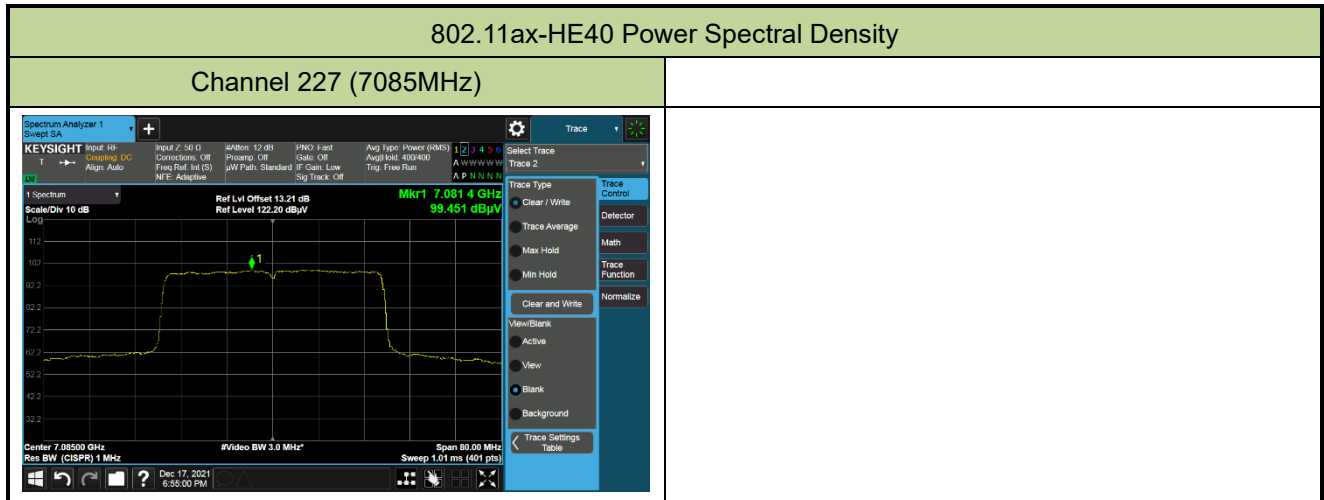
802.11ax-HE40 Power Spectral Density

| Channel 227 (7085MHz) | |
|---|---|

Spectrum Analyzer 1
Swept SA

Trace

KEYSIGHT Input: RF Coupling: DC Align: Auto
Input Z: 50 Ω Corrections: Off Freq Ref: Int (S) NFE: Adaptive
#Atten: 12 dB Preamp: Off µW Path: Standard
PNO: Fast Gate: Off IF Gain: Low Sig Track: Off
Avg Type: Power (RMS) Avg|Hold: 400/400 Trig: Free Run
1 2 3 4 5 6
A W W W W W
A P N N N N

Select Trace
Trace 2

1 Spectrum
Scale/Div 10 dB
Log
Ref Lvl Offset 13.21 dB
Ref Level 122.20 dBµV
Mkr1 7.081 4 GHz
99.451 dBµV

112
102
92.2
82.2
72.2
62.2
52.2
42.2
32.2

1

Center 7.08500 GHz
Res BW (CISPR) 1 MHz
#Video BW 3.0 MHz*
Span 80.00 MHz
Sweep 1.01 ms (401 pts)

Trace Type
Clear / Write
Trace Average
Max Hold
Min Hold
Clear and Write
View/Blank
Active
View
Blank
Background
Trace Settings Table

Trace Control
Detector
Math
Trace Function
Normalize

Dec 17, 2021
6:55:00 PM